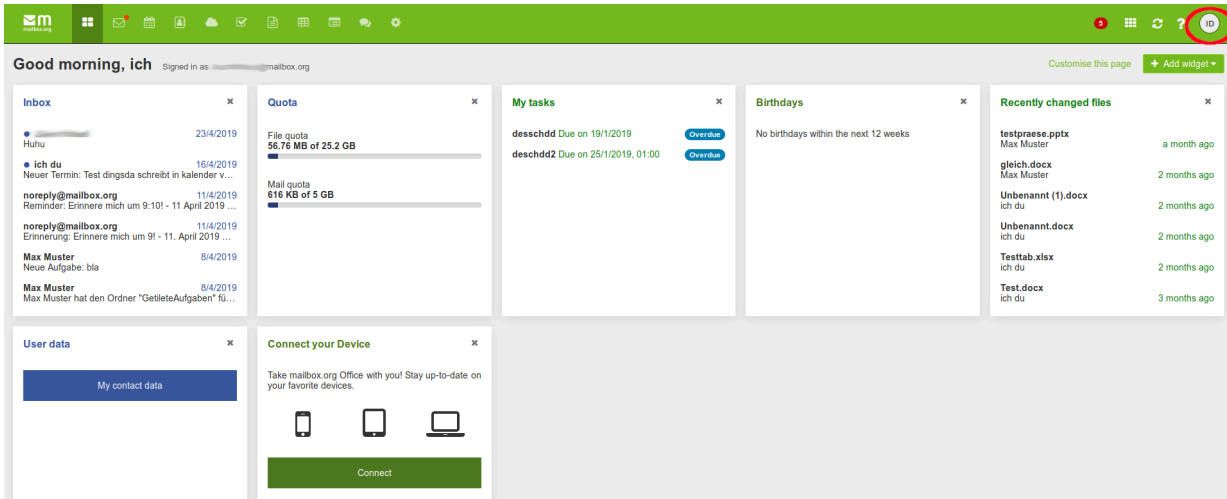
mailbox.org

5 ? ID

Good morning, ich Signed in as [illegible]mailbox.org

Customise this page + Add widget

Inbox ×

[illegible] 23/4/2019
Huhu

ich du 16/4/2019
Neuer Termin: Test dingsda schreibt in kalender v...

noreply@mailbox.org 11/4/2019
Reminder: Erinnere mich um 9:10! - 11 April 2019 ...

noreply@mailbox.org 11/4/2019
Erinnerung: Erinnere mich um 9! - 11. April 2019 ...

Max Muster 8/4/2019
Neue Aufgabe: bla

Max Muster 8/4/2019
Max Muster hat den Ordner "GetileteAufgaben" fü...

Quota ×

File quota
56.76 MB of 25.2 GB

Mail quota
616 KB of 5 GB

My tasks ×

desschdd Due on 19/1/2019 Overdue
deschdd2 Due on 25/1/2019, 01:00 Overdue

Birthdays ×

No birthdays within the next 12 weeks

Recently changed files ×

testpraese.pptx
Max Muster a month ago

gleich.docx
Max Muster 2 months ago

Unbenannt (1).docx
ich du 2 months ago

Unbenannt.docx
ich du 2 months ago

Testtab.xlsx
ich du 2 months ago

Test.docx
ich du 3 months ago

User data ×

My contact data

Connect your Device ×

Take mailbox.org Office with you! Stay up-to-date on your favorite devices.

Connect